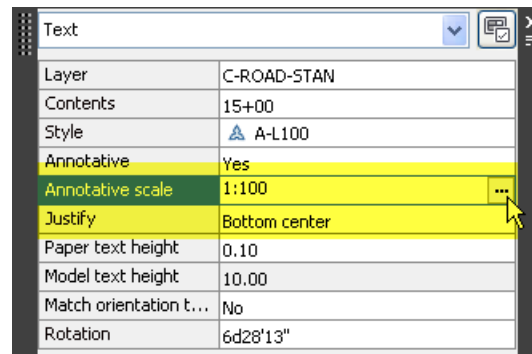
Text

| Layer | C-ROAD-STAN |
|---|---|
| Contents | 15+00 |
| Style | A-L100 |
| Annotative | Yes |
| Annotative scale | 1:100 ... |
| Justify | Bottom center |
| Paper text height | 0.10 |
| Model text height | 10.00 |
| Match orientation t... | No |
| Rotation | 6d28'13" |